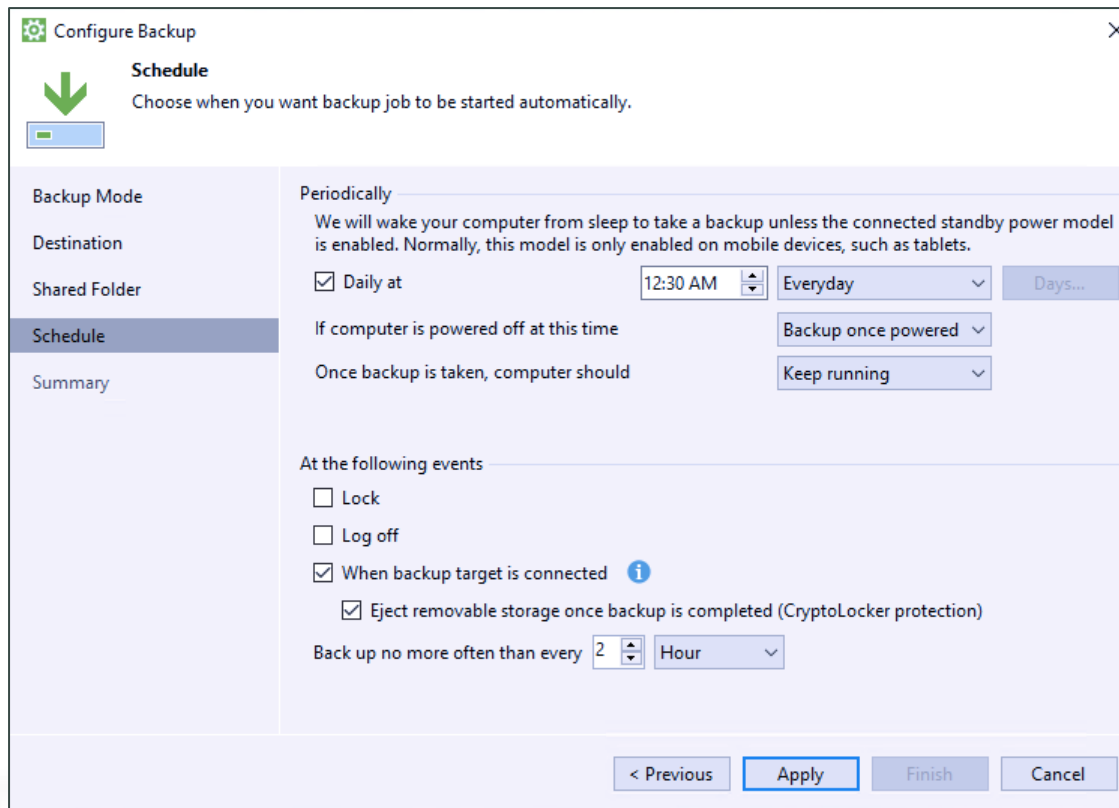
Configure Backup

Schedule
Choose when you want backup job to be started automatically.

Backup Mode
Destination
Shared Folder
Schedule
Summary

Periodically
We will wake your computer from sleep to take a backup unless the connected standby power model is enabled. Normally, this model is only enabled on mobile devices, such as tablets.

Daily at 12:30 AM Everyday Days...
If computer is powered off at this time Backup once powered
Once backup is taken, computer should Keep running

At the following events
Lock
Log off
When backup target is connected
Eject removable storage once backup is completed (CryptoLocker protection)
Back up no more often than every 2 Hour

< Previous Apply Finish Cancel